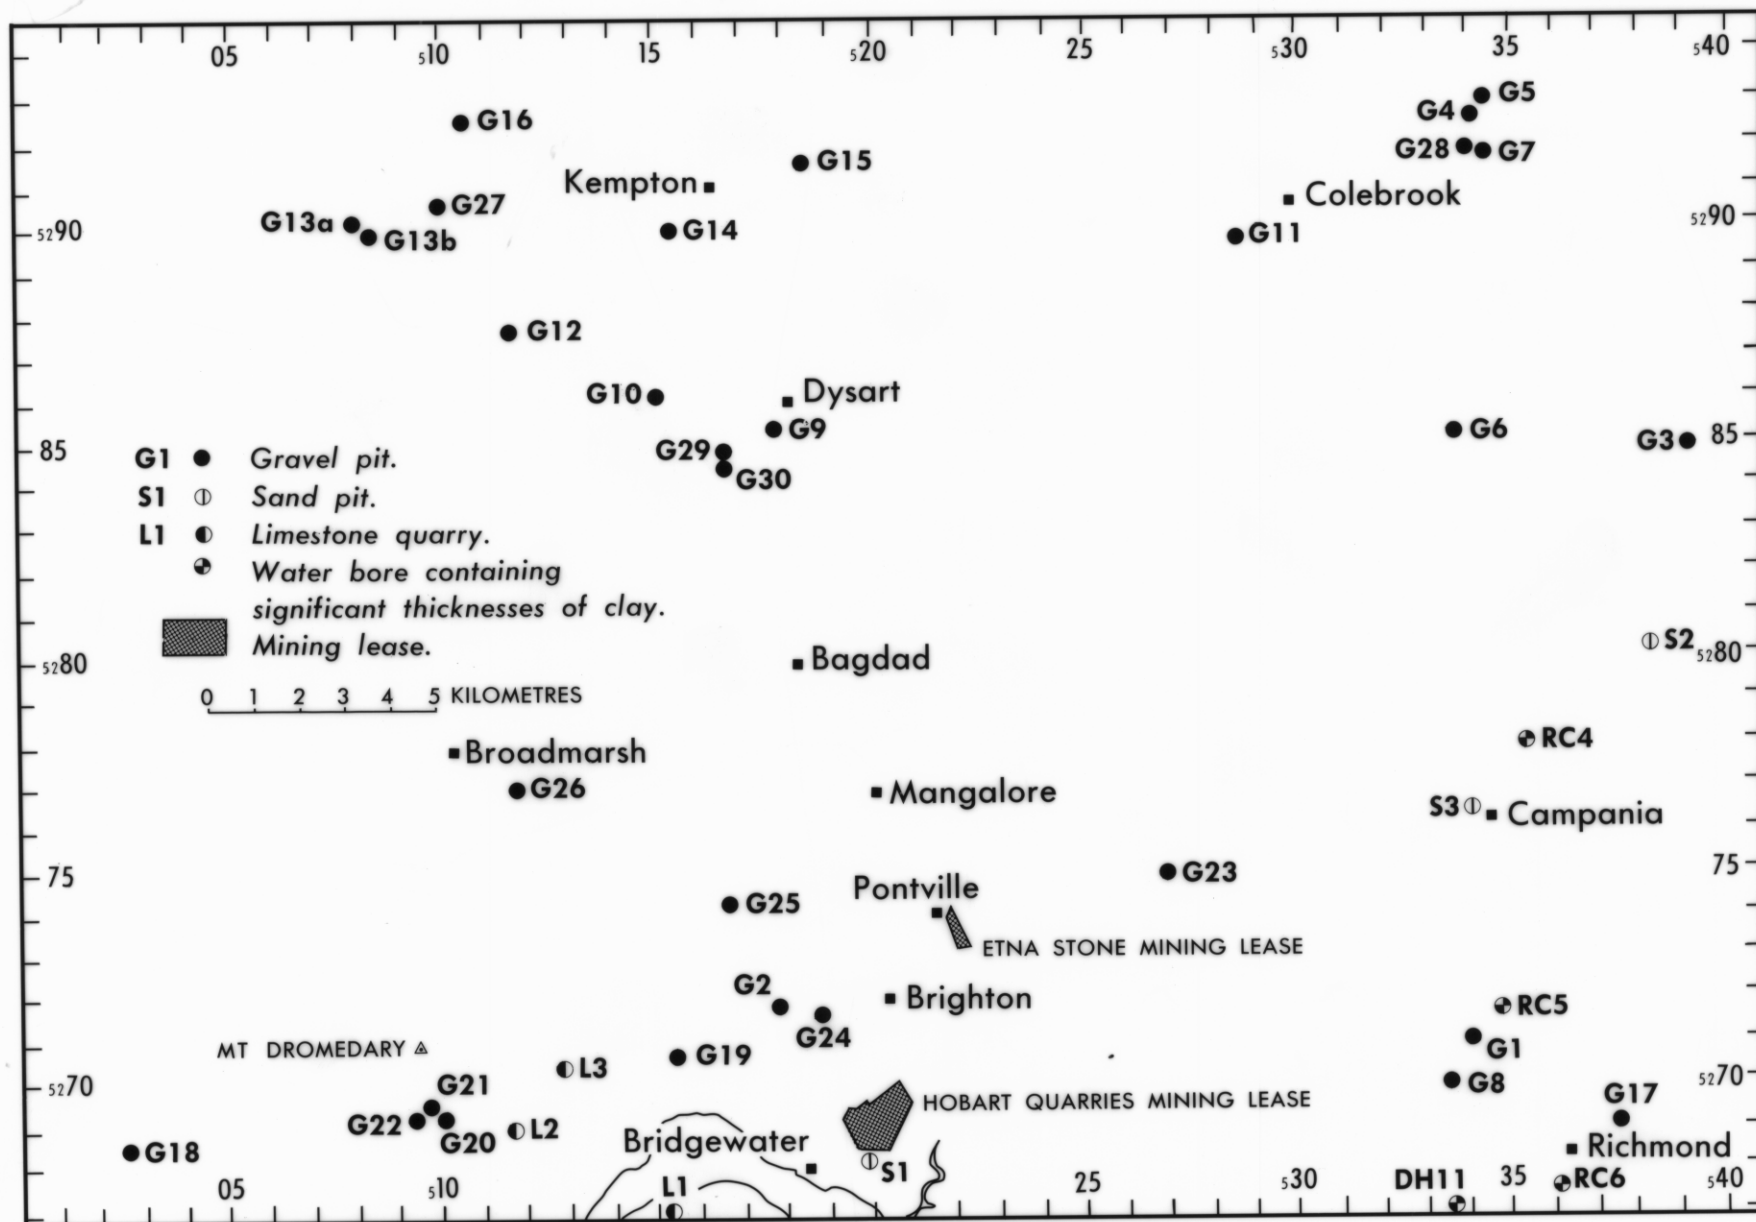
05 $_5$10 15 $_5$20 25 $_5$30 35 $_5$40

G16
G15
Kempton
G4 G5
G28 G7
Colebrook
G27
G13a G13b
G14
G11
$_{52}$90
$_{52}$90
G12
G10
Dysart
G9
G29
G30
G6
G3
85
85

G1 Gravel pit.
S1 Sand pit.
L1 Limestone quarry.
Water bore containing significant thicknesses of clay.
Mining lease.

0 1 2 3 4 5 KILOMETRES

Bagdad
S2
$_{52}$80
$_{52}$80
RC4
Broadmarsh
G26
Mangalore
S3
Campania
G23
75
75
Pontville
G25
ETNA STONE MINING LEASE
G2
G24
Brighton
RC5
G1
MT DROMEDARY
L3
G19
G21
G8
$_{52}$70
$_{52}$70
HOBART QUARRIES MINING LEASE
G17
G22
G20
L2
Bridgewater
Richmond
G18
S1
L1
DH11
RC6
05 $_5$10 25 $_5$30 35 $_5$40